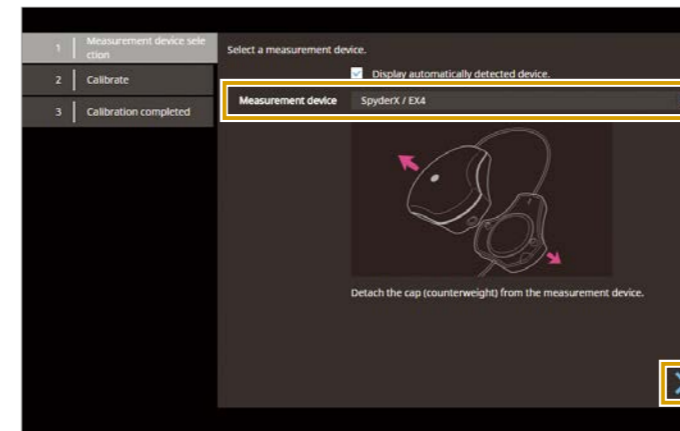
1 Measurement device selection
2 Calibrate
3 Calibration completed

Select a measurement device.

Display automatically detected device.

Measurement device SpyderX / EX4

Detach the cap (counterweight) from the measurement device.